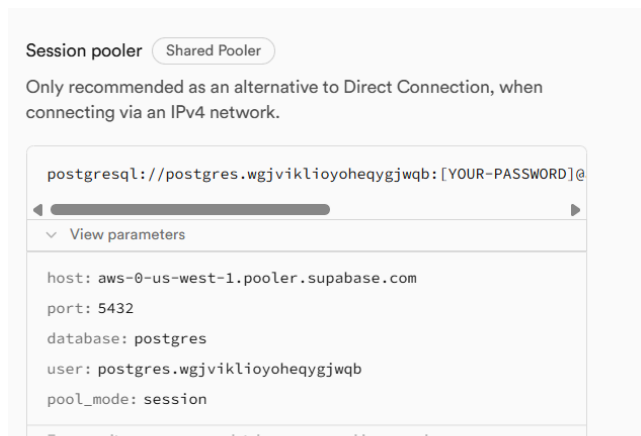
Session pooler Shared Pooler

Only recommended as an alternative to Direct Connection, when connecting via an IPv4 network.

postgresql://postgres.wgjviklioyoheqygjwqb:[YOUR-PASSWORD]@

View parameters

host: aws-0-us-west-1.pooler.supabase.com

port: 5432

database: postgres

user: postgres.wgjviklioyoheqygjwqb

pool_mode: session

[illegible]